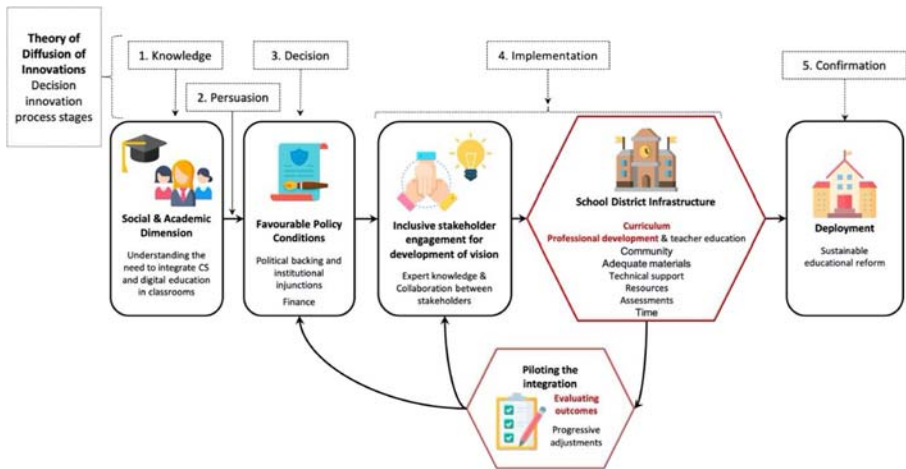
Theory of Diffusion of Innovations
Decision innovation process stages

1. Knowledge

2. Persuasion

3. Decision

4. Implementation

5. Confirmation

Social & Academic Dimension
Understanding the need to integrate CS and digital education in classrooms

Favourable Policy Conditions
Political backing and institutional injunctions
Finance

Inclusive stakeholder engagement for development of vision
Expert knowledge & Collaboration between stakeholders

School District Infrastructure
Curriculum
Professional development & teacher education
Community
Adequate materials
Technical support
Resources
Assessments
Time

Deployment
Sustainable educational reform

Piloting the integration
Evaluating outcomes
Progressive adjustments